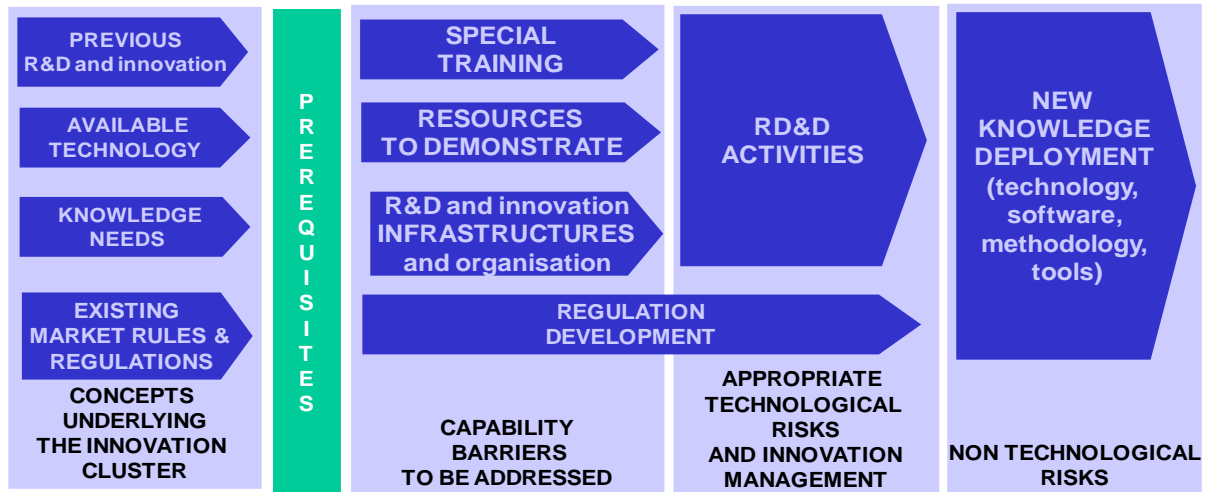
PREVIOUS R&D and innovation

AVAILABLE TECHNOLOGY

KNOWLEDGE NEEDS

EXISTING MARKET RULES & REGULATIONS

CONCEPTS UNDERLYING THE INNOVATION CLUSTER

PREREQUISITES

SPECIAL TRAINING

RESOURCES TO DEMONSTRATE

R&D and innovation INFRASTRUCTURES and organisation

REGULATION DEVELOPMENT

CAPABILITY BARRIERS TO BE ADDRESSED

RD&D ACTIVITIES

APPROPRIATE TECHNOLOGICAL RISKS AND INNOVATION MANAGEMENT

NEW KNOWLEDGE DEPLOYMENT (technology, software, methodology, tools)

NON TECHNOLOGICAL RISKS